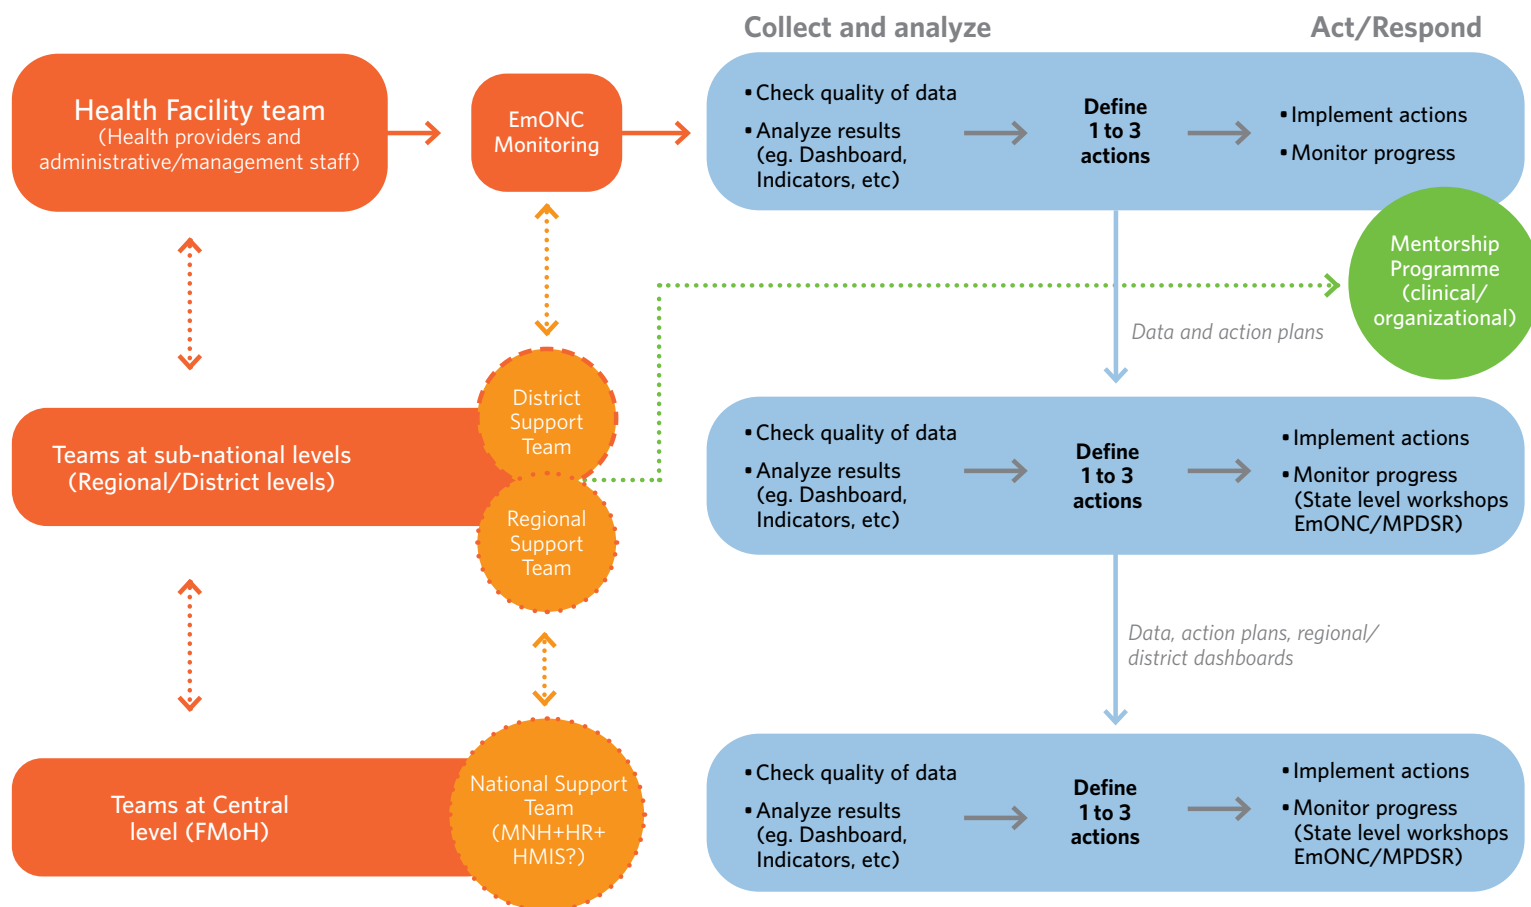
Collect and analyze

Act/Respond

Health Facility team
(Health providers and administrative/management staff)

EmONC Monitoring

• Check quality of data
• Analyze results (eg. Dashboard, Indicators, etc)

Define 1 to 3 actions

• Implement actions
• Monitor progress

Mentorship Programme (clinical/ organizational)

Data and action plans

District Support Team

Teams at sub-national levels (Regional/District levels)

Regional Support Team

• Check quality of data
• Analyze results (eg. Dashboard, Indicators, etc)

Define 1 to 3 actions

• Implement actions
• Monitor progress (State level workshops EmONC/MPDSR)

Data, action plans, regional/ district dashboards

Teams at Central level (FMoH)

National Support Team (MNH+HR+ HMIS?)

• Check quality of data
• Analyze results (eg. Dashboard, Indicators, etc)

Define 1 to 3 actions

• Implement actions
• Monitor progress (State level workshops EmONC/MPDSR)